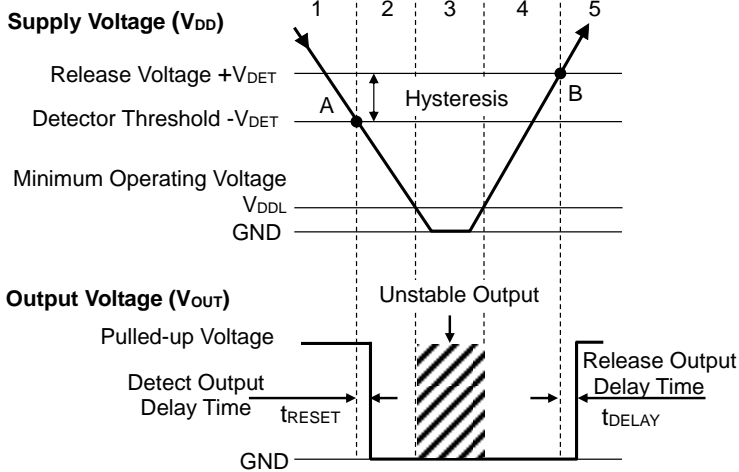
Supply Voltage ($V_{DD}$)

1 2 3 4 5

Release Voltage $+V_{DET}$

Hysteresis

A

B

Detector Threshold $-V_{DET}$

Minimum Operating Voltage

$V_{DDL}$

GND

Output Voltage ($V_{OUT}$)

Unstable Output

Pulled-up Voltage

Detect Output Delay Time

$t_{RESET}$

Release Output Delay Time

$t_{DELAY}$

GND